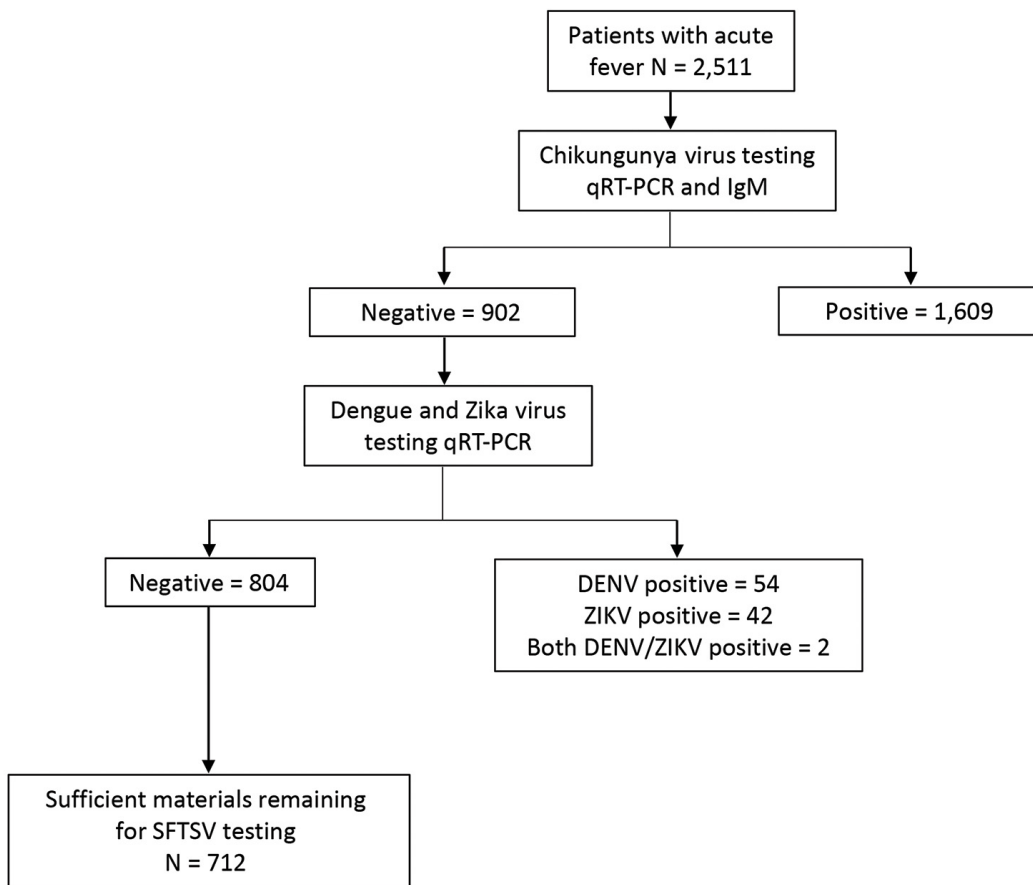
Patients with acute fever N = 2,511

Chikungunya virus testing qRT-PCR and IgM

Negative = 902

Positive = 1,609

Dengue and Zika virus testing qRT-PCR

Negative = 804

DENV positive = 54
ZIKV positive = 42
Both DENV/ZIKV positive = 2

Sufficient materials remaining for SFTSV testing
N = 712